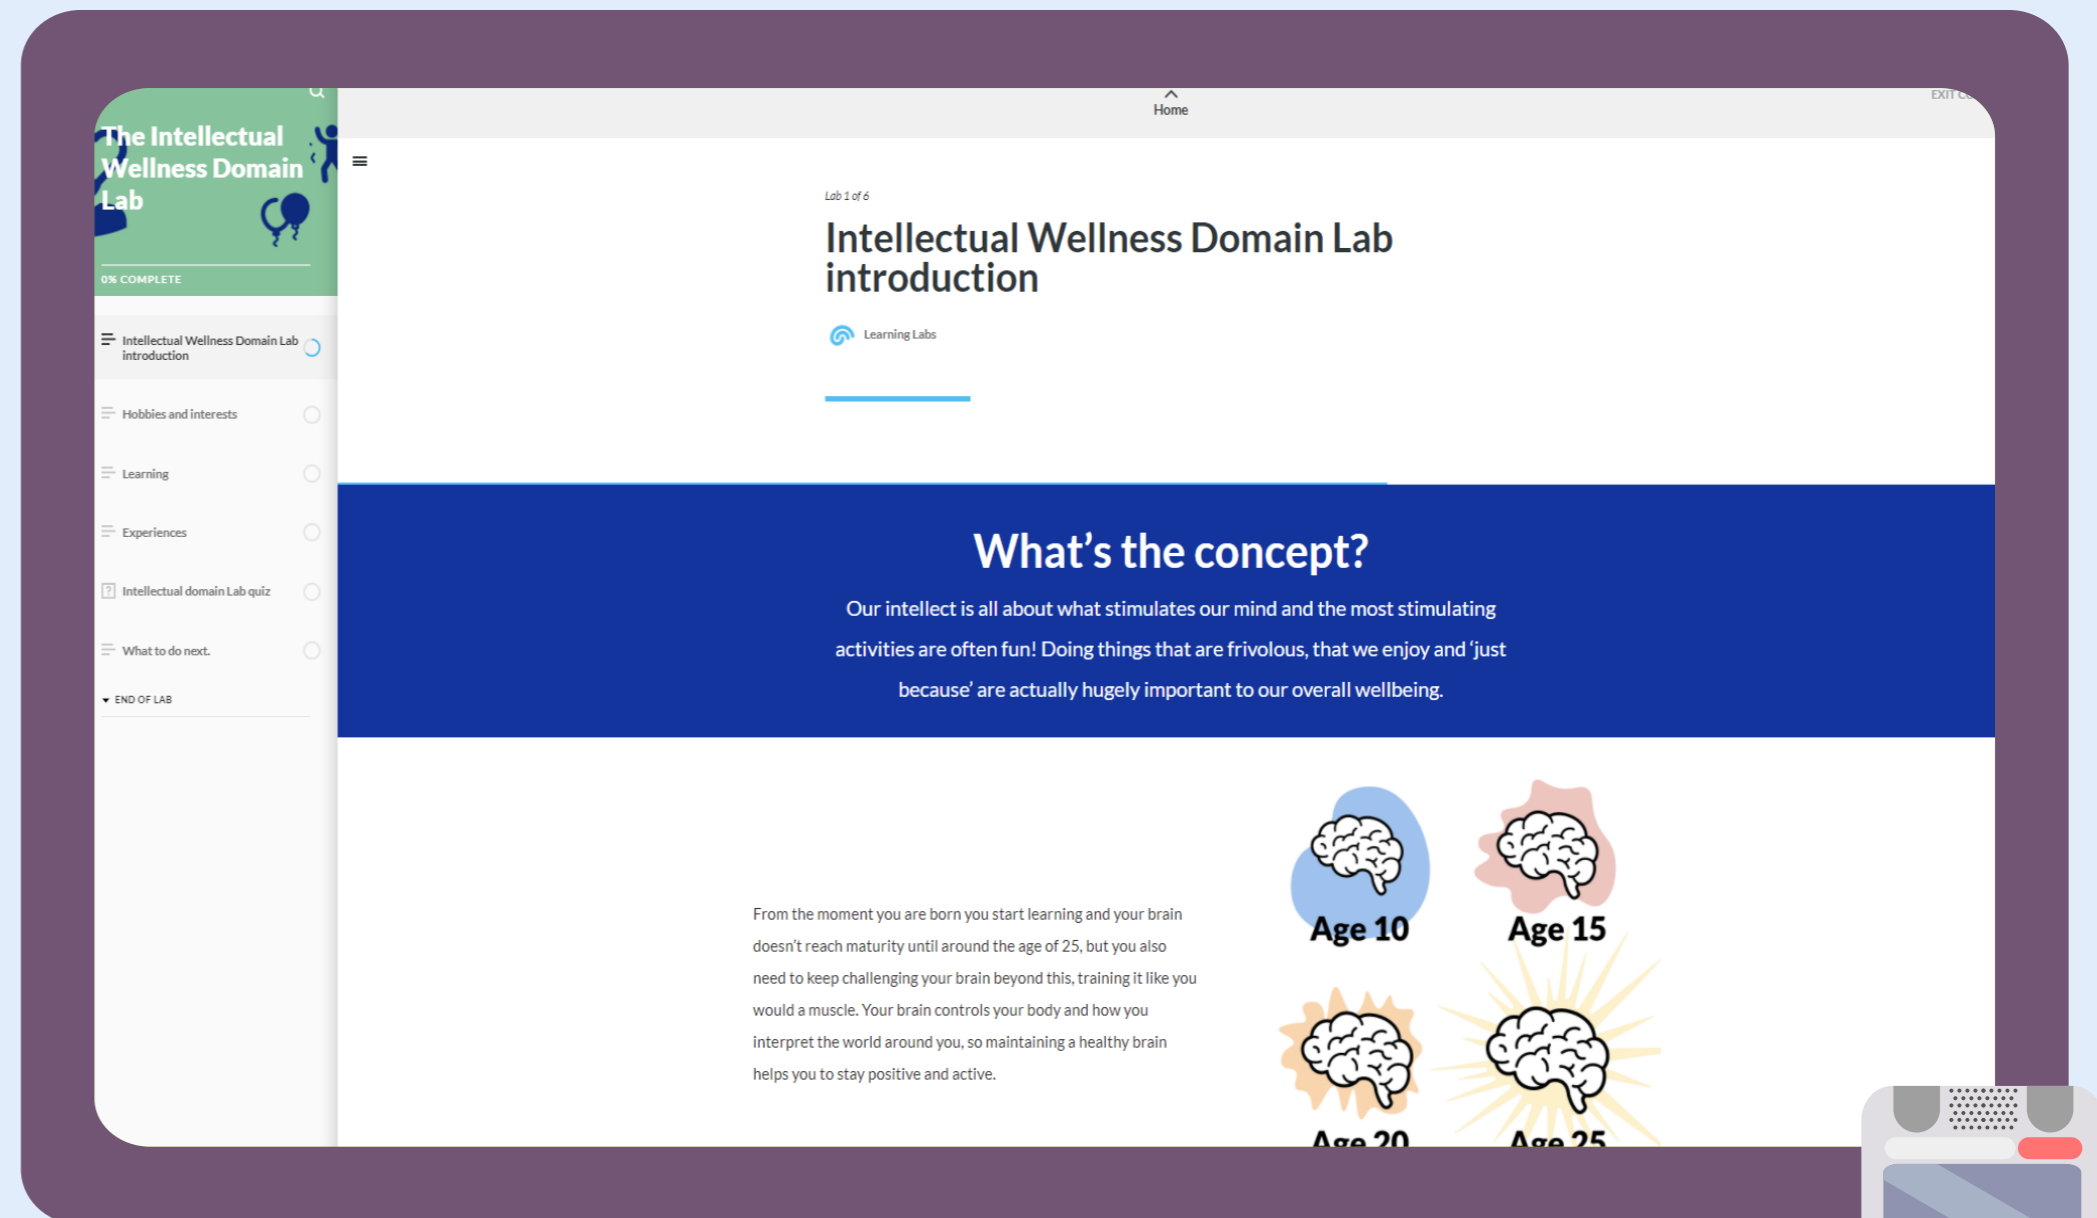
The Intellectual Wellness Domain Lab

0% COMPLETE

Intellectual Wellness Domain Lab introduction

Hobbies and interests

Learning

Experiences

Intellectual domain Lab quiz

What to do next.

END OF LAB

Home

EXIT C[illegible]

Lab 1 of 6

Intellectual Wellness Domain Lab introduction

Learning Labs

What’s the concept?

Our intellect is all about what stimulates our mind and the most stimulating activities are often fun! Doing things that are frivolous, that we enjoy and ‘just because’ are actually hugely important to our overall wellbeing.

From the moment you are born you start learning and your brain doesn’t reach maturity until around the age of 25, but you also need to keep challenging your brain beyond this, training it like you would a muscle. Your brain controls your body and how you interpret the world around you, so maintaining a healthy brain helps you to stay positive and active.

Age 10

Age 15

Age 20

Age 25